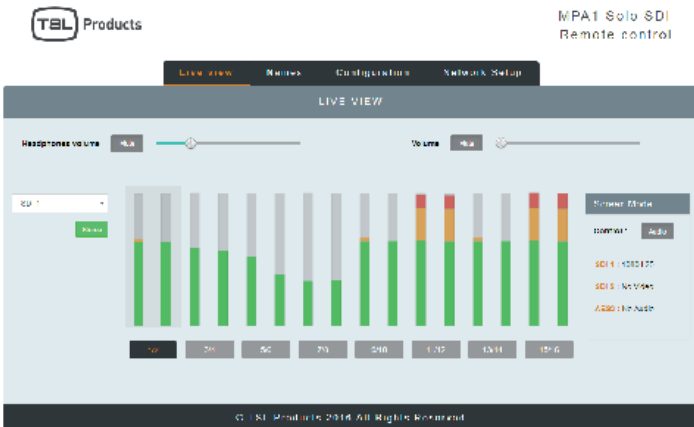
TSL Products

MPA1 Solo SDI
Remote control

Live view
Names
Configuration
Network Setup

LIVE VIEW

Headphones volume
N/A
Volume
N/A

SDI 1
Reset

1/2
3/4
5/6
7/8
9/10
11/12
13/14
15/16

Stereo Mode
Content
Audio
SDI 1 : 1080i 25
SDI 2 : No Video
AES3 : No Audio

© TSL Products 2016 All Rights Reserved